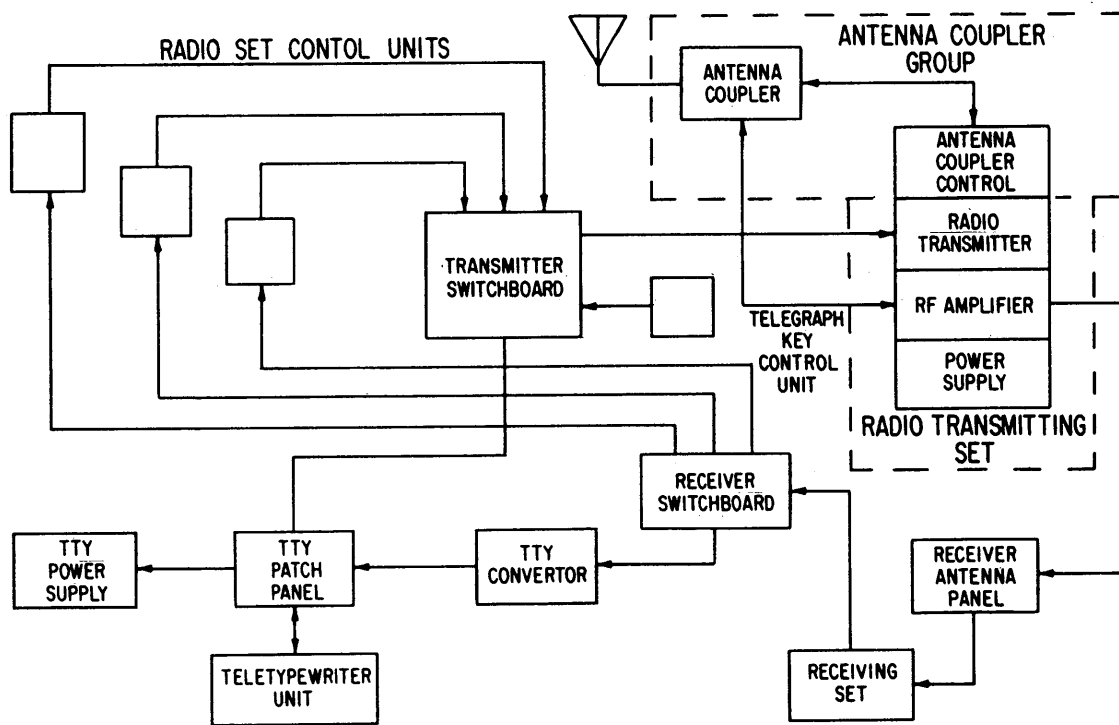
RADIO SET CONTOL UNITS

ANTENNA COUPLER GROUP

ANTENNA COUPLER

ANTENNA COUPLER CONTROL

RADIO TRANSMITTER

RF AMPLIFIER

POWER SUPPLY

RADIO TRANSMITTING SET

TRANSMITTER SWITCHBOARD

TELEGRAPH KEY CONTROL UNIT

RECEIVER SWITCHBOARD

TTY POWER SUPPLY

TTY PATCH PANEL

TTY CONVERTOR

RECEIVER ANTENNA PANEL

TELETYPEWRITER UNIT

RECEIVING SET